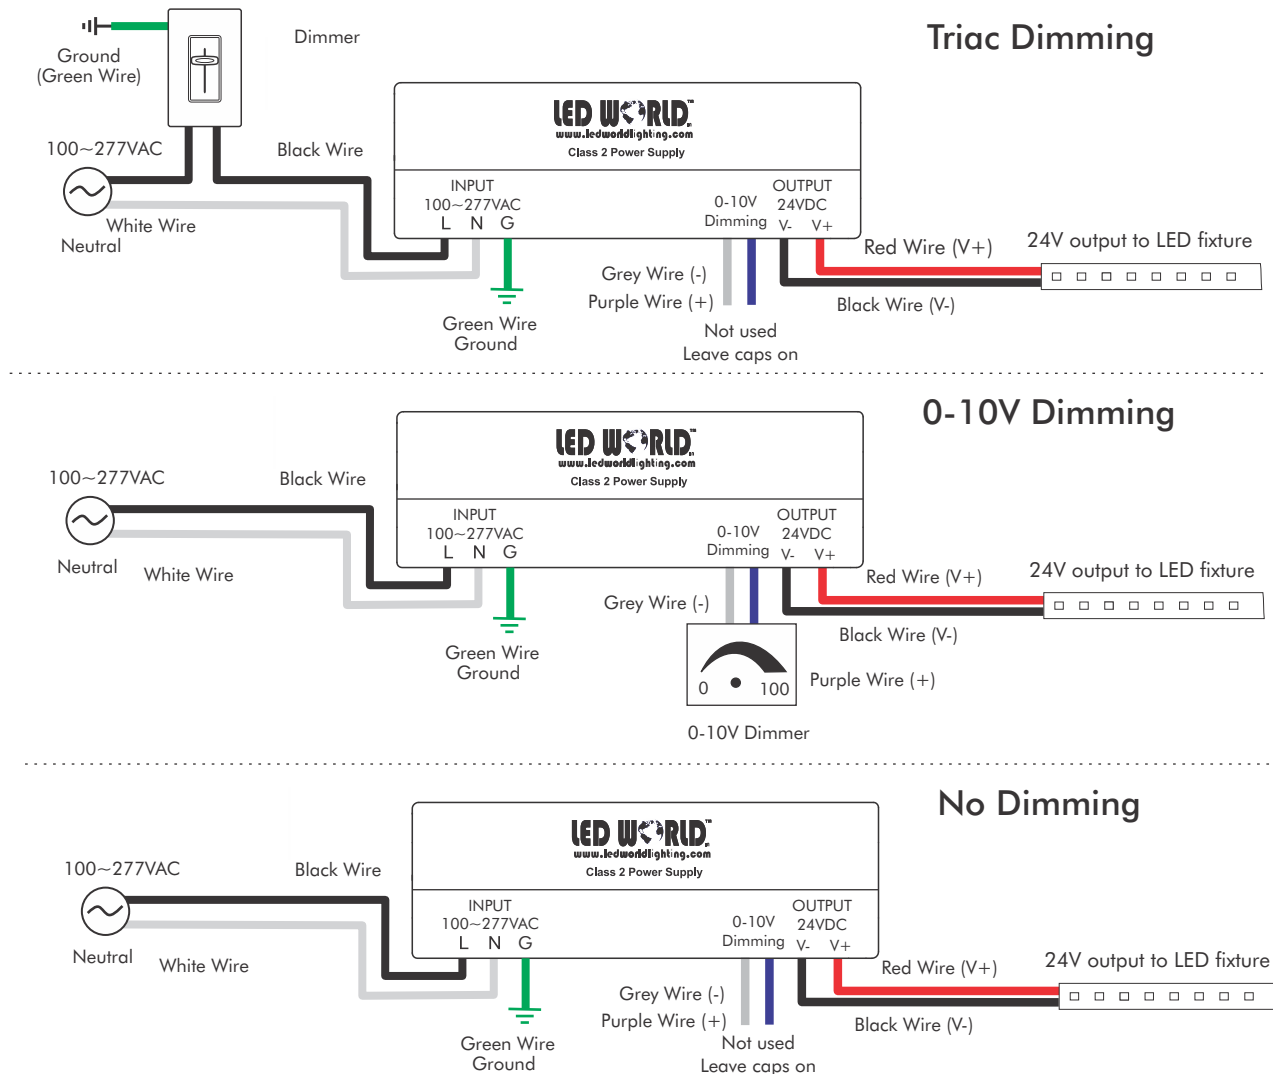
Triac Dimming

Ground (Green Wire)

Dimmer

100~277VAC

Black Wire

White Wire

Neutral

LED WORLD
www.ledworldlighting.com
Class 2 Power Supply

INPUT
100~277VAC
L N G

0-10V Dimming

OUTPUT
24VDC
V- V+

Red Wire (V+)

24V output to LED fixture

Black Wire (V-)

Grey Wire (-)
Purple Wire (+)

Not used
Leave caps on

Green Wire
Ground

0-10V Dimming

100~277VAC

Black Wire

Neutral

White Wire

LED WORLD
www.ledworldlighting.com
Class 2 Power Supply

INPUT
100~277VAC
L N G

0-10V Dimming

OUTPUT
24VDC
V- V+

Red Wire (V+)

24V output to LED fixture

Grey Wire (-)

Black Wire (V-)

Green Wire
Ground

0 100

Purple Wire (+)

0-10V Dimmer

No Dimming

100~277VAC

Black Wire

Neutral

White Wire

LED WORLD
www.ledworldlighting.com
Class 2 Power Supply

INPUT
100~277VAC
L N G

0-10V Dimming

OUTPUT
24VDC
V- V+

Red Wire (V+)

24V output to LED fixture

Grey Wire (-)
Purple Wire (+)

Black Wire (V-)

Green Wire
Ground

Not used
Leave caps on